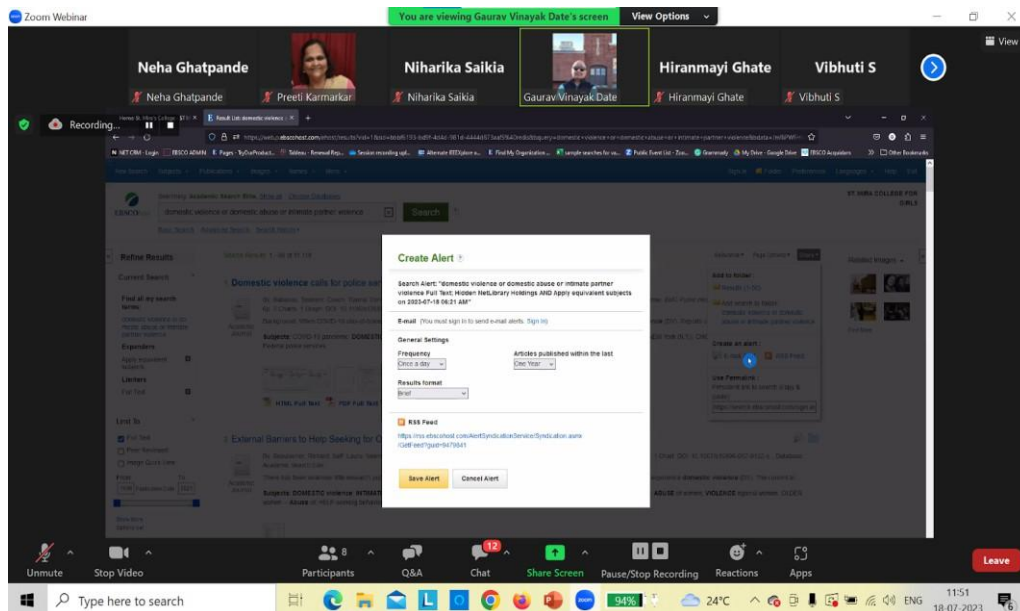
Zoom Webinar

You are viewing Gaurav Vinayak Date's screen

View Options

View

Neha Ghatpande

Niharika Saikia

Hiranmayi Ghate

Vibhuti S

Neha Ghatpande

Preeti Karmarkar

Niharika Saikia

Gaurav Vinayak Date

Hiranmayi Ghate

Vibhuti S

Recording...

Result List: domestic violence

Searching: Academic Search Elite

domestic violence or domestic abuse or intimate partner violence

Search

Refine Results

Current Search

Domestic violence calls for police se

External Barriers to Help Seeking for

HTML Full Text

PDF Full Text

Create Alert

Search Alert: "domestic violence or domestic abuse or intimate partner violence Full Text; Hidden NetLibrary Holdings AND Apply equivalent subjects on 2023-07-18 06:21 AM"

E-mail (You must sign in to send e-mail alerts. Sign In)

General Settings

Frequency

Once a day

Articles published within the last

One Year

Results format

Brief

RSS Feed

https://rss.ebscohost.com/AlertSyndicationService/Syndication.asmx/GetFeed?guid=9479841

Save Alert

Cancel Alert

Unmute

Stop Video

8

Participants

Q&A

12

Chat

Share Screen

Pause/Stop Recording

Reactions

Apps

Leave

Type here to search

94%

24°C

ENG

11:51

18-07-2023